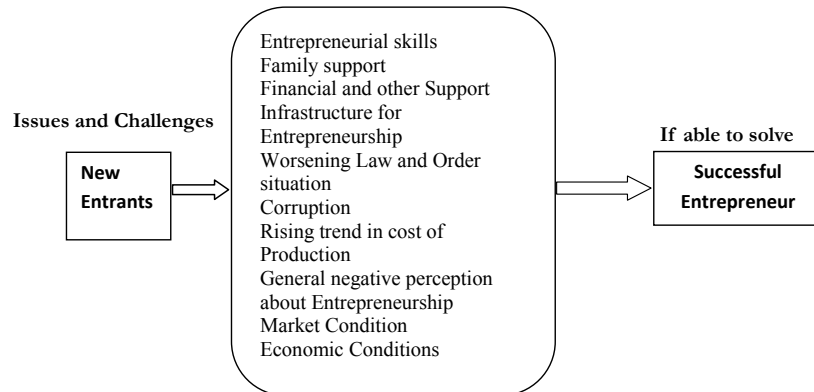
Issues and Challenges

New Entrants

Entrepreneurial skills
Family support
Financial and other Support
Infrastructure for Entrepreneurship
Worsening Law and Order situation
Corruption
Rising trend in cost of Production
General negative perception about Entrepreneurship
Market Condition
Economic Conditions

If able to solve

Successful Entrepreneur